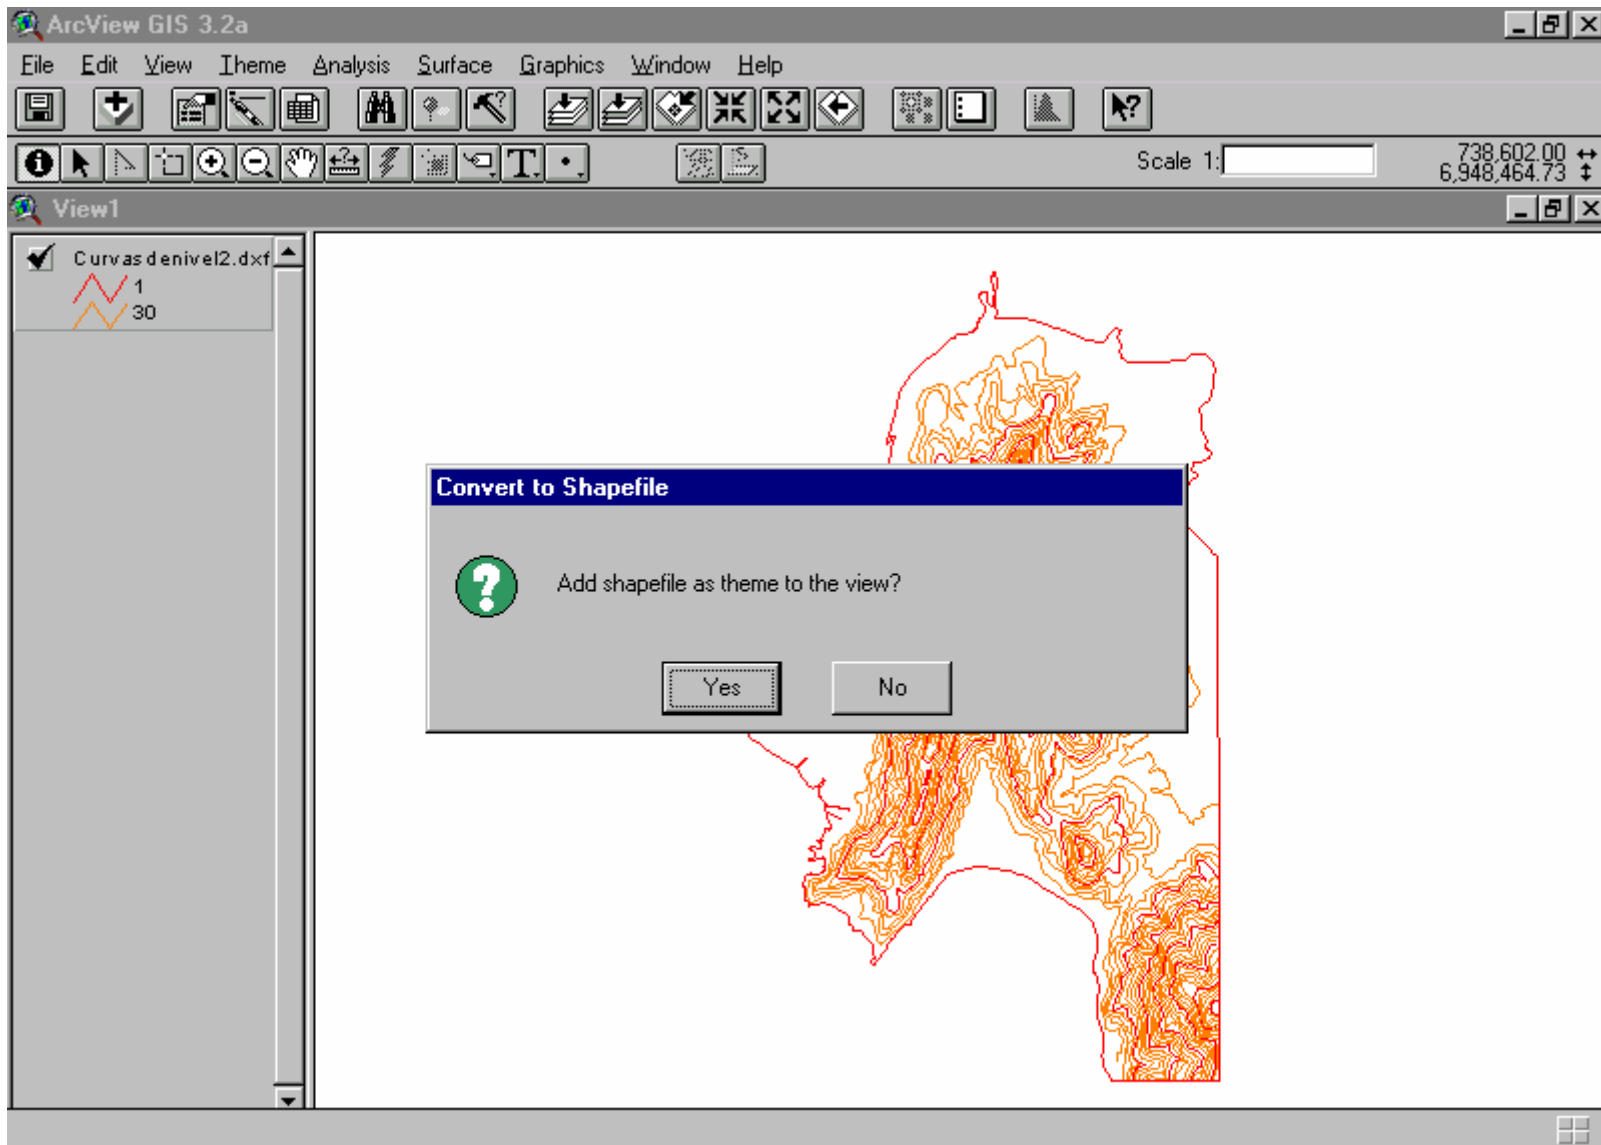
ArcView GIS 3.2a

File Edit View Theme Analysis Surface Graphics Window Help

Scale 1:

738,602.00
6,948,464.73

View1

Curvasdenivel2.dxf
1
30

Convert to Shapefile

Add shapefile as theme to the view?

Yes No